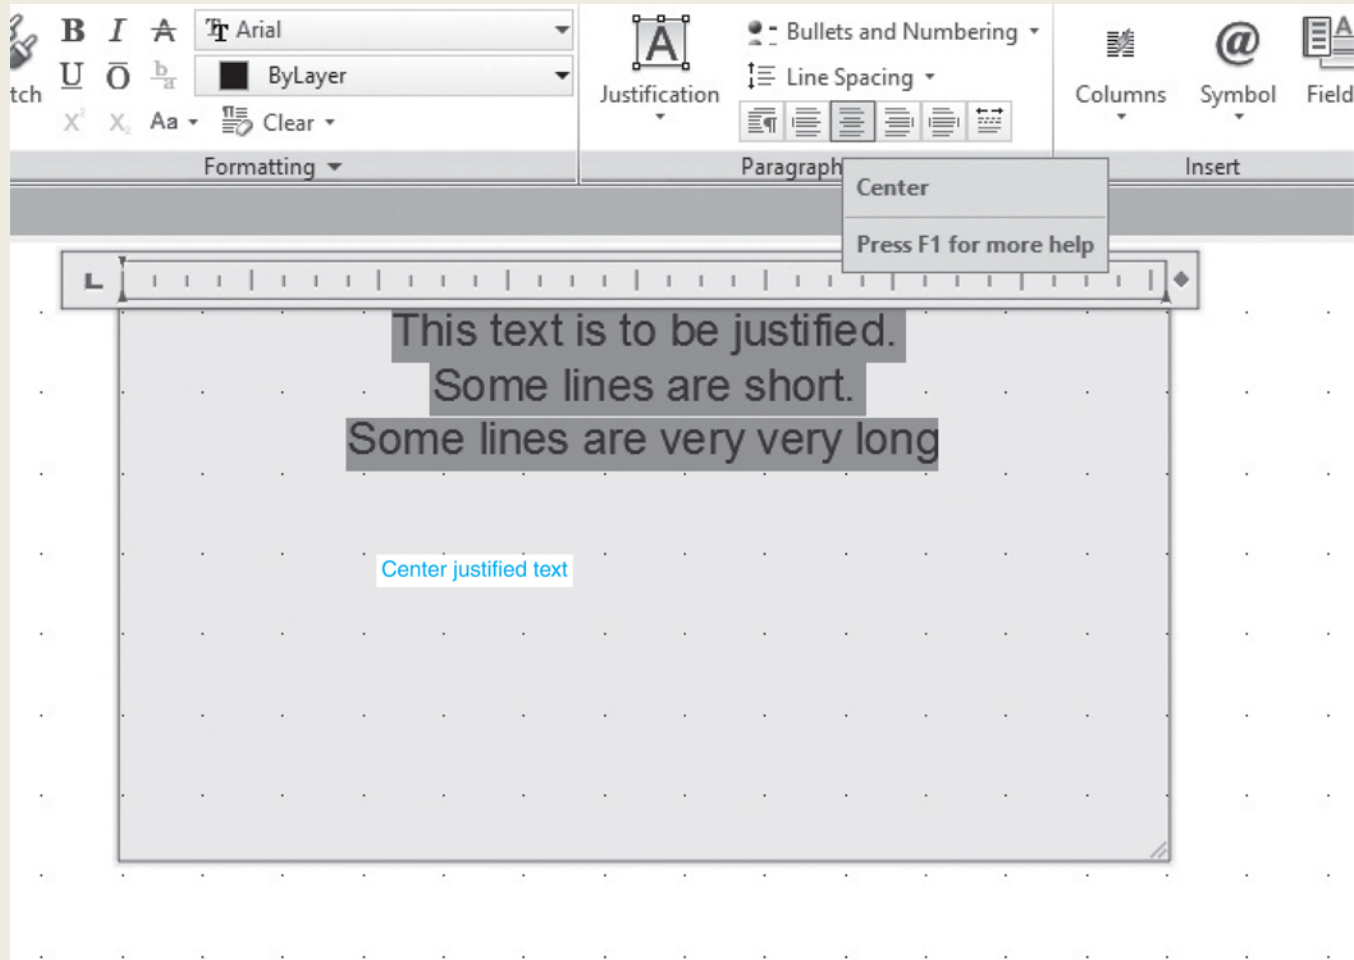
tch
B I A Arial
U O ByLayer
X X Aa Clear
Formatting

Justification

Bullets and Numbering
Line Spacing

Paragraph

Center

Press F1 for more help

Columns
Symbol
Field
Insert

This text is to be justified.
Some lines are short.
Some lines are very very long

Center justified text